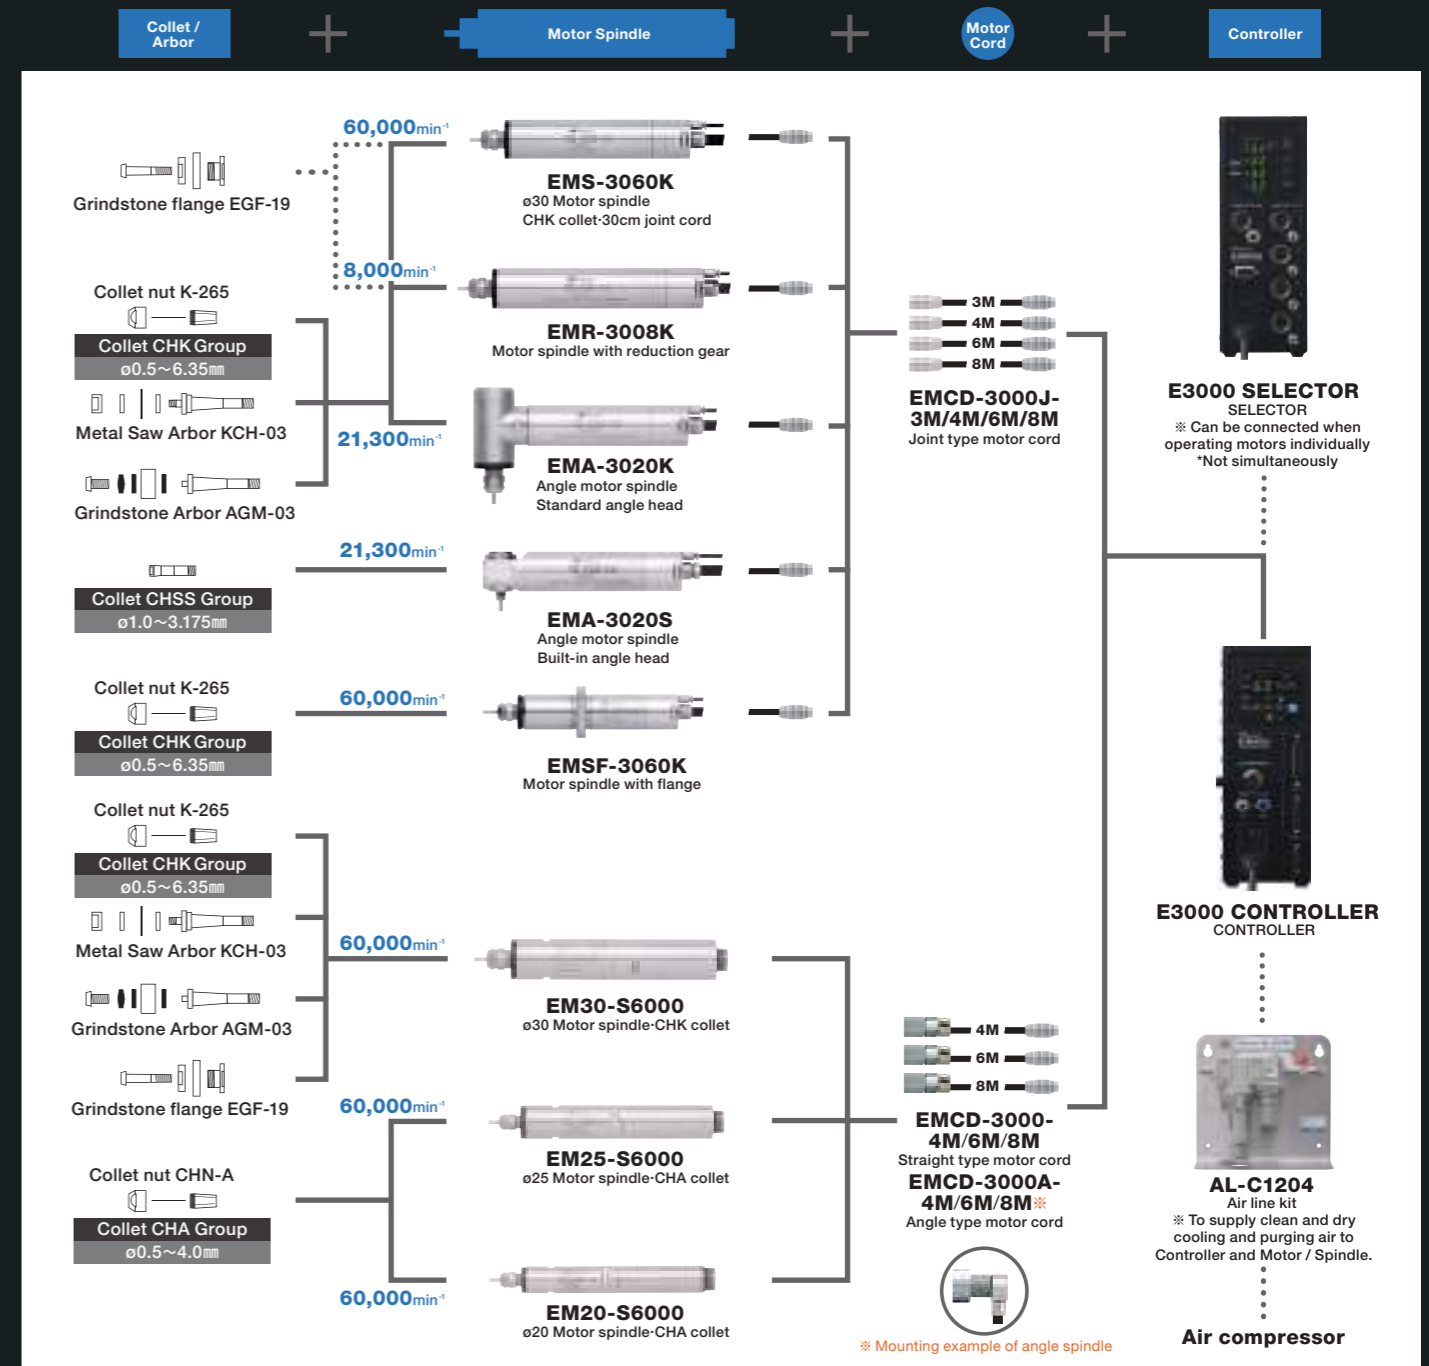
Collet / Arbor

Motor Spindle

Motor Cord

Controller

Grindstone flange EGF-19

$60,000min^{-1}$

EMS-3060K
ø30 Motor spindle
CHK collet·30cm joint cord

$8,000min^{-1}$

Collet nut K-265

Collet CHK Group
ø0.5~6.35㎜

EMR-3008K
Motor spindle with reduction gear

Metal Saw Arbor KCH-03

$21,300min^{-1}$

EMA-3020K
Angle motor spindle
Standard angle head

Grindstone Arbor AGM-03

3M
4M
6M
8M

EMCD-3000J-3M/4M/6M/8M
Joint type motor cord

E3000 SELECTOR
SELECTOR
※ Can be connected when operating motors individually
*Not simultaneously

$21,300min^{-1}$

Collet CHSS Group
ø1.0~3.175㎜

EMA-3020S
Angle motor spindle
Built-in angle head

Collet nut K-265

$60,000min^{-1}$

Collet CHK Group
ø0.5~6.35㎜

EMSF-3060K
Motor spindle with flange

Collet nut K-265

Collet CHK Group
ø0.5~6.35㎜

E3000 CONTROLLER
CONTROLLER

Metal Saw Arbor KCH-03

$60,000min^{-1}$

EM30-S6000
ø30 Motor spindle·CHK collet

Grindstone Arbor AGM-03

4M
6M
8M

Grindstone flange EGF-19

$60,000min^{-1}$

EMCD-3000-4M/6M/8M
Straight type motor cord

EM25-S6000
ø25 Motor spindle·CHA collet

Collet nut CHN-A

EMCD-3000A-4M/6M/8M※
Angle type motor cord

AL-C1204
Air line kit
※ To supply clean and dry cooling and purging air to Controller and Motor / Spindle.

Collet CHA Group
ø0.5~4.0㎜

$60,000min^{-1}$

EM20-S6000
ø20 Motor spindle·CHA collet

※ Mounting example of angle spindle

Air compressor